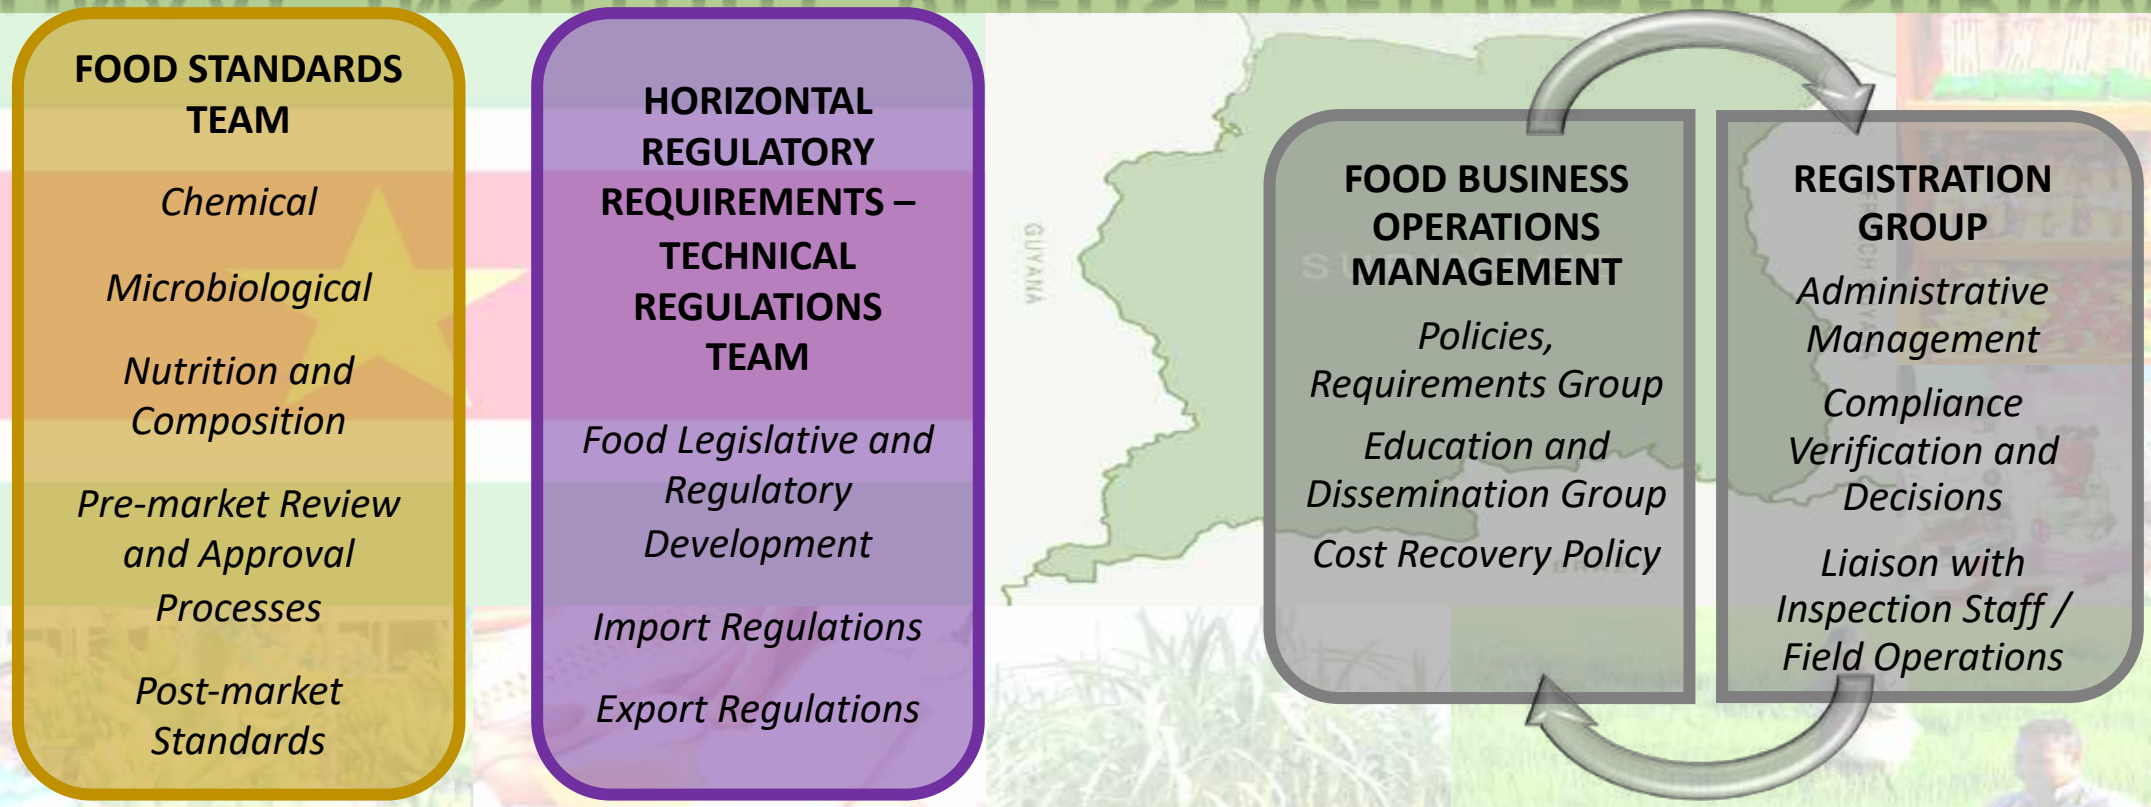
FOOD STANDARDS TEAM

Chemical

Microbiological

Nutrition and Composition

Pre-market Review and Approval Processes

Post-market Standards

HORIZONTAL REGULATORY REQUIREMENTS – TECHNICAL REGULATIONS TEAM

Food Legislative and Regulatory Development

Import Regulations

Export Regulations

GUYANA

FOOD BUSINESS OPERATIONS MANAGEMENT

Policies, Requirements Group

Education and Dissemination Group

Cost Recovery Policy

REGISTRATION GROUP

Administrative Management

Compliance Verification and Decisions

Liaison with Inspection Staff / Field Operations